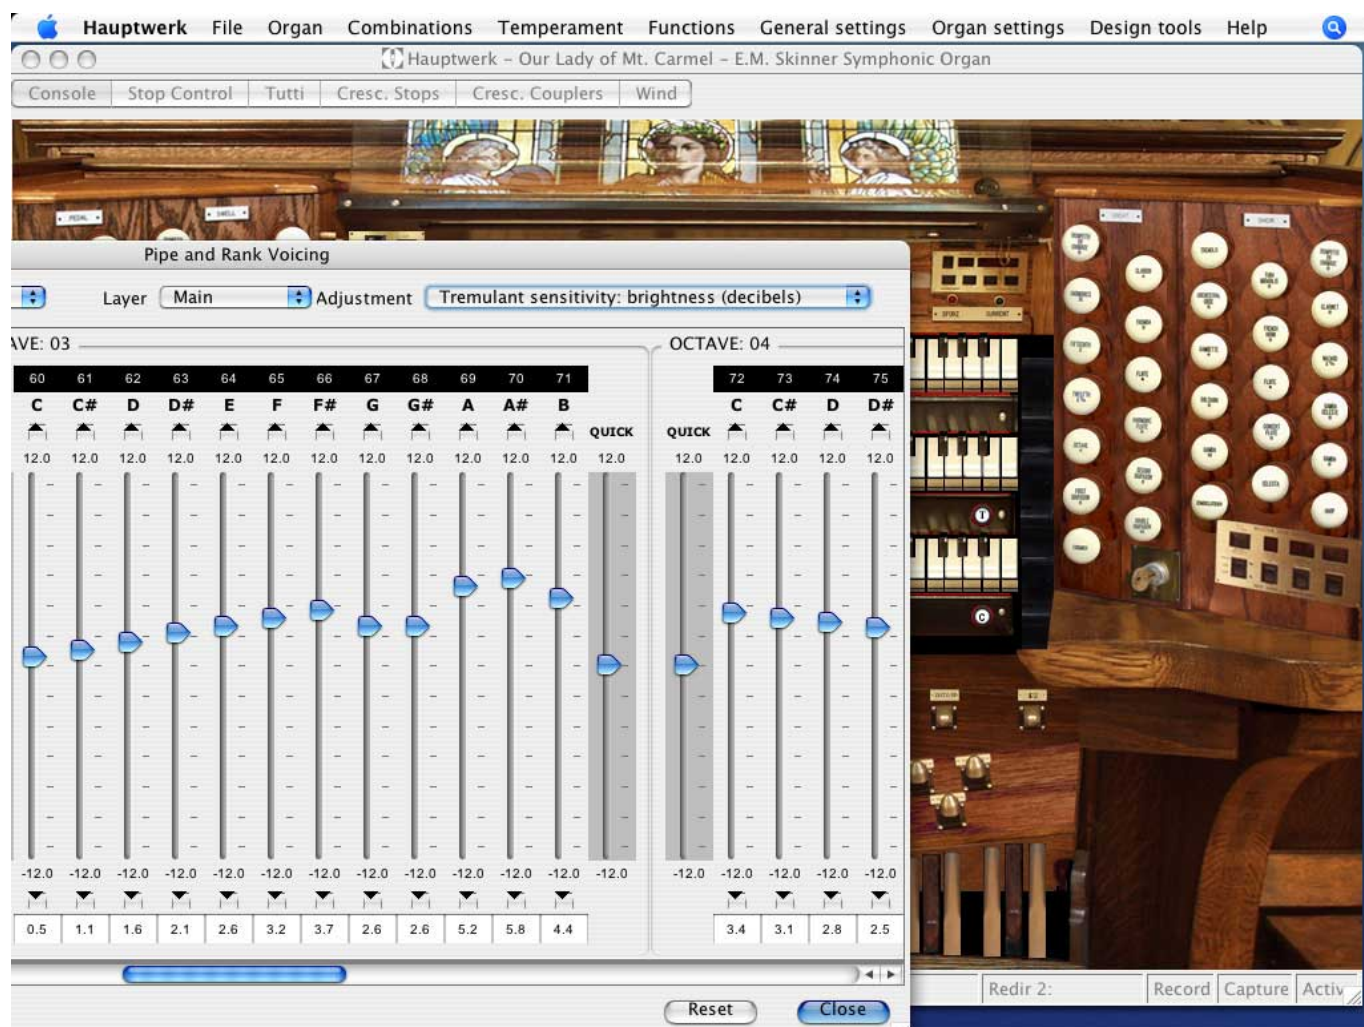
Hauptwerk File Organ Combinations Temperament Functions General settings Organ settings Design tools Help

Hauptwerk - Our Lady of Mt. Carmel - E.M. Skinner Symphonic Organ

Console | Stop Control | Tutti | Cresc. Stops | Cresc. Couplers | Wind

Pipe and Rank Voicing

Layer Main Adjustment Tremulant sensitivity: brightness (decibels)

AVE: 03

OCTAVE: 04

| 60 | 61 | 62 | 63 | 64 | 65 | 66 | 67 | 68 | 69 | 70 | 71 | | | 72 | 73 | 74 | 75 |
|---|---|---|---|---|---|---|---|---|---|---|---|---|---|---|---|---|---|
| C | C# | D | D# | E | F | F# | G | G# | A | A# | B | QUICK | QUICK | C | C# | D | D# |
| 12.0 | 12.0 | 12.0 | 12.0 | 12.0 | 12.0 | 12.0 | 12.0 | 12.0 | 12.0 | 12.0 | 12.0 | 12.0 | 12.0 | 12.0 | 12.0 | 12.0 | 12.0 |
| -12.0 | -12.0 | -12.0 | -12.0 | -12.0 | -12.0 | -12.0 | -12.0 | -12.0 | -12.0 | -12.0 | -12.0 | -12.0 | -12.0 | -12.0 | -12.0 | -12.0 | -12.0 |
| 0.5 | 1.1 | 1.6 | 2.1 | 2.6 | 3.2 | 3.7 | 2.6 | 2.6 | 5.2 | 5.8 | 4.4 | | | 3.4 | 3.1 | 2.8 | 2.5 |

Reset Close

Redir 2: Record Capture Activ